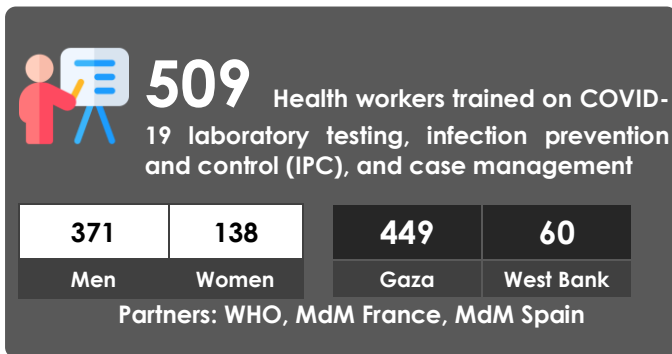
509 Health workers trained on COVID-19 laboratory testing, infection prevention and control (IPC), and case management

| 371 | 138 | 449 | 60 |
|---|---|---|---|
| Men | Women | Gaza | West Bank |

Partners: WHO, MdM France, MdM Spain